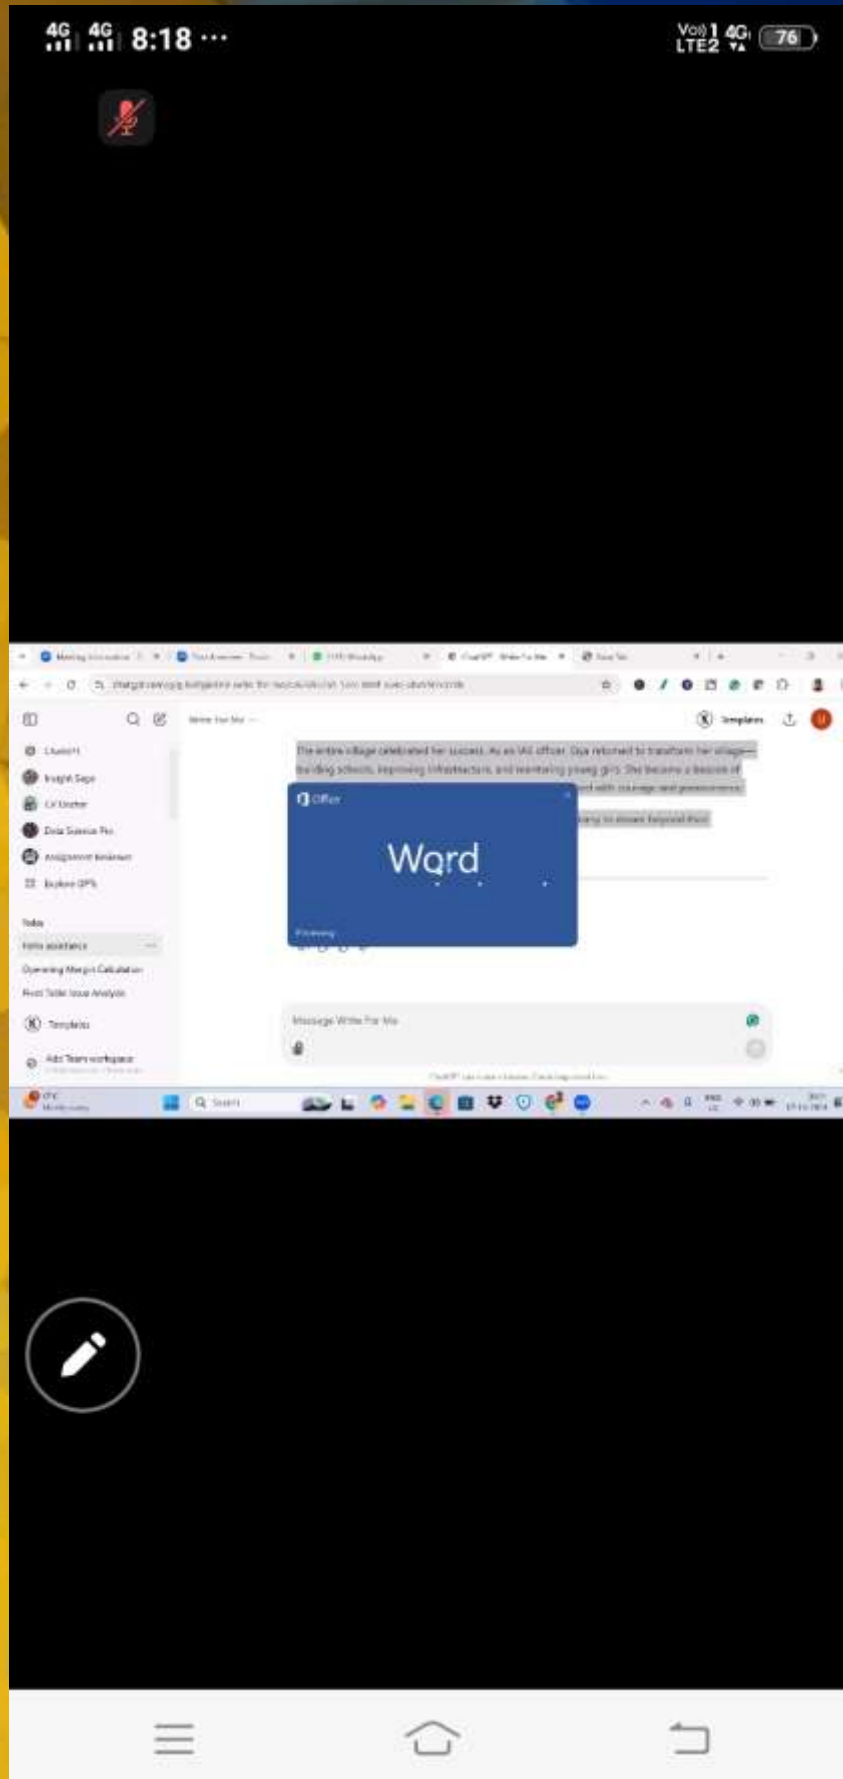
4G 4G 8:18 ···

Vo) 1 LTE2 4G 76

ChatGPT
Insight Sage
CV Doctor
Data Science Pro
Assignment Reviewer
Explore GPTs

Today
Form assistance
Operating Margin Calculation
Pivot Table Issue Analysis

Templates

Add Team workspace

Write For Me

Templates

The entire village celebrated her success. As an IAS officer, Diya returned to transform her village—building schools, improving infrastructure, and mentoring young girls. She became a beacon of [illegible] with courage and perseverance. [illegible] dare to dream beyond their

Office

Word

Message Write For Me

Search